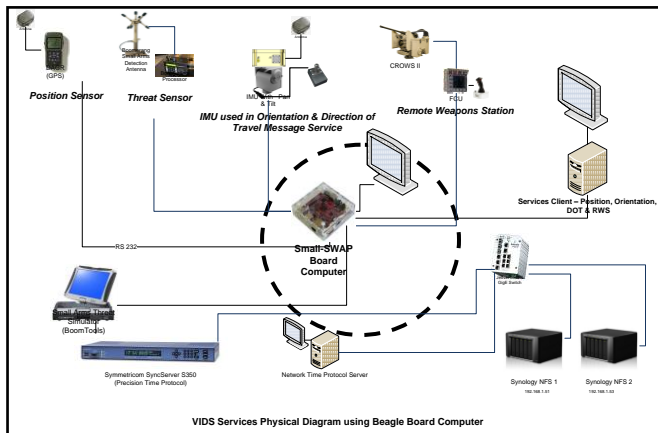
(GPS)

Position Sensor

Boomerang Small Arms Detection Antenna

Processor

Threat Sensor

IMU Unit - Pan & Tilt

IMU used in Orientation & Direction of Travel Message Service

CROWS II

FCU

Remote Weapons Station

Services Client – Position, Orientation, DOT & RWS

RS 232

Small-SWAP Board Computer

GigE Switch

Small Arms Threat Simulator (BoomTools)

Symmetricom SyncServer S350 (Precision Time Protocol)

Network Time Protocol Server

Synology NFS 1

Synology NFS 2

VIDS Services Physical Diagram using Beagle Board Computer